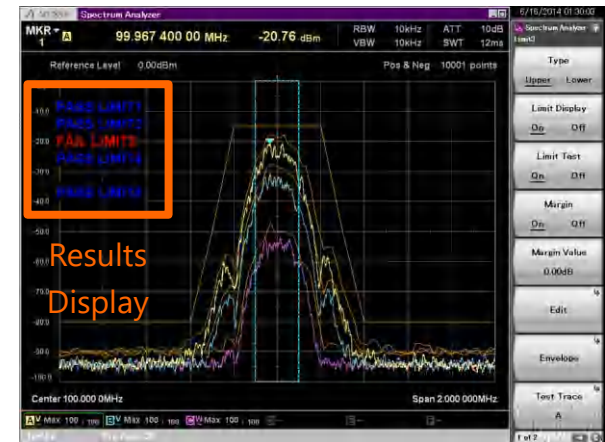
Spectrum Analyzer

6/16/2014 01:30:00

MKR 1 A 99.967 400 00 MHz -20.76 dBm

RBW 10kHz VBW 10kHz ATT 10dB SWT 12ms

Reference Level 0.00dBm

Pos & Neg 10001 points

PASS LIMIT1
PASS LIMIT2
FAIL LIMIT3
PASS LIMIT4
PASS LIMIT5

-10.0
-20.0
-30.0
-40.0
-50.0
-60.0
-70.0
-80.0
-90.0
-100.0

Results Display

Center 100.000 0MHz

Span 2.000 000MHz

A V Max 100 / 100 B V Max 100 / 100 C V Max 100 / 100

Spectrum Analyzer

Type
Upper Lower

Limit Display
On Off

Limit Test
On Off

Margin
On Off

Margin Value
0.00dB

Edit

Envelope

Test Trace
A

1 of 2